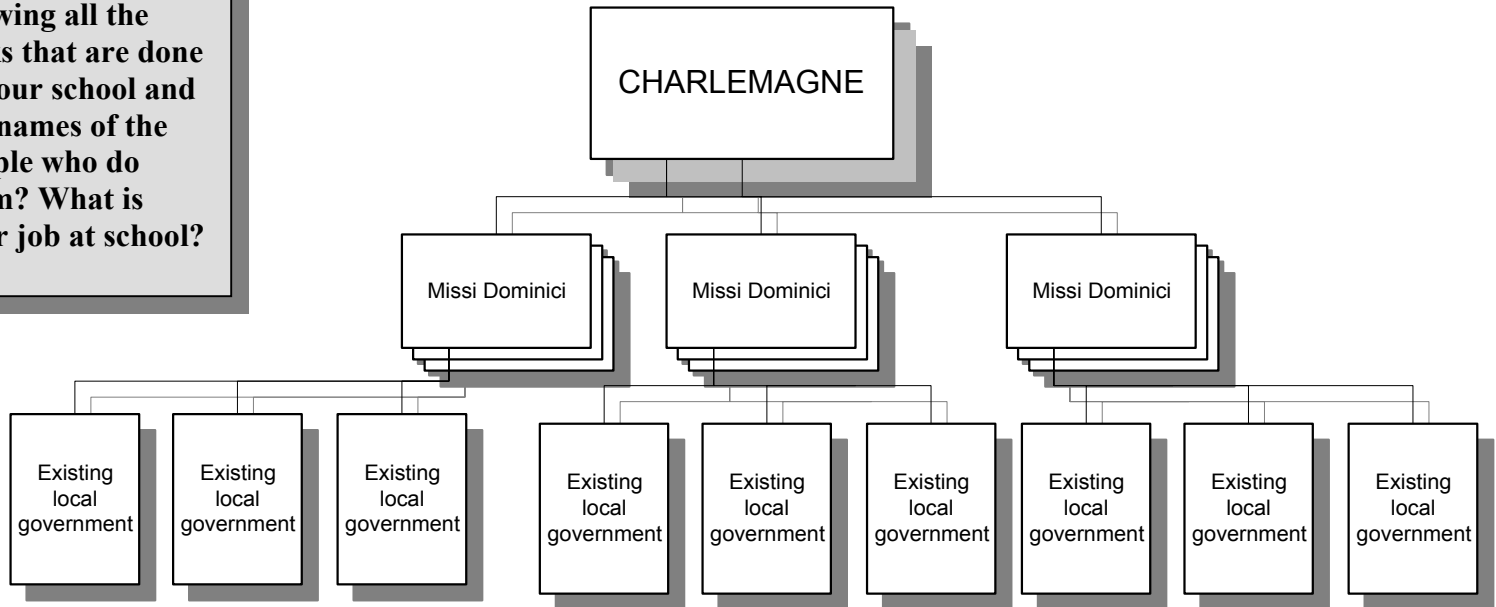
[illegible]wing all the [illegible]s that are done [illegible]our school and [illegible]names of the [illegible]ple who do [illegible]n? What is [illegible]r job at school?

CHARLEMAGNE

Missi Dominici

Missi Dominici

Missi Dominici

Existing local government

Existing local government

Existing local government

Existing local government

Existing local government

Existing local government

Existing local government

Existing local government

Existing local government